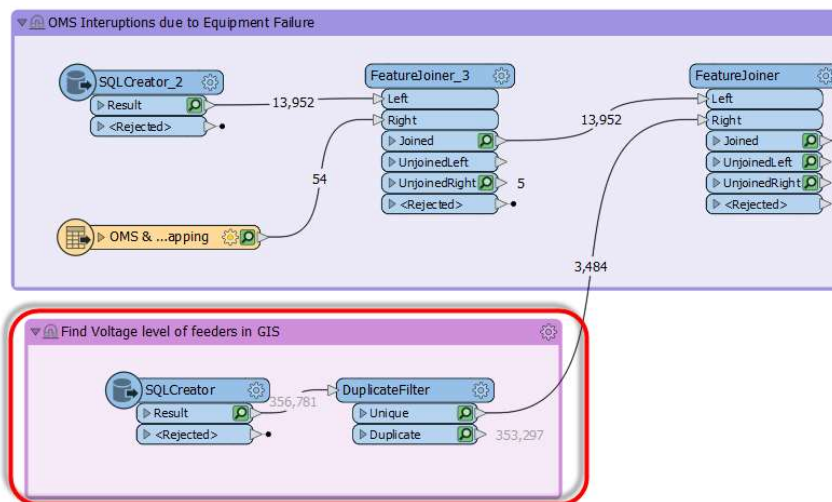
OMS Interuptions due to Equipment Failure

SQLCreator_2
Result
<Rejected>

13,952

FeatureJoiner_3
Left
Right
Joined
UnjoinedLeft
UnjoinedRight
<Rejected>

54

5

OMS & ...apping

13,952

FeatureJoiner
Left
Right
Joined
UnjoinedLeft
UnjoinedRight
<Rejected>

3,484

Find Voltage level of feeders in GIS

SQLCreator
Result
<Rejected>

356,781

DuplicateFilter
Unique
Duplicate

353,297